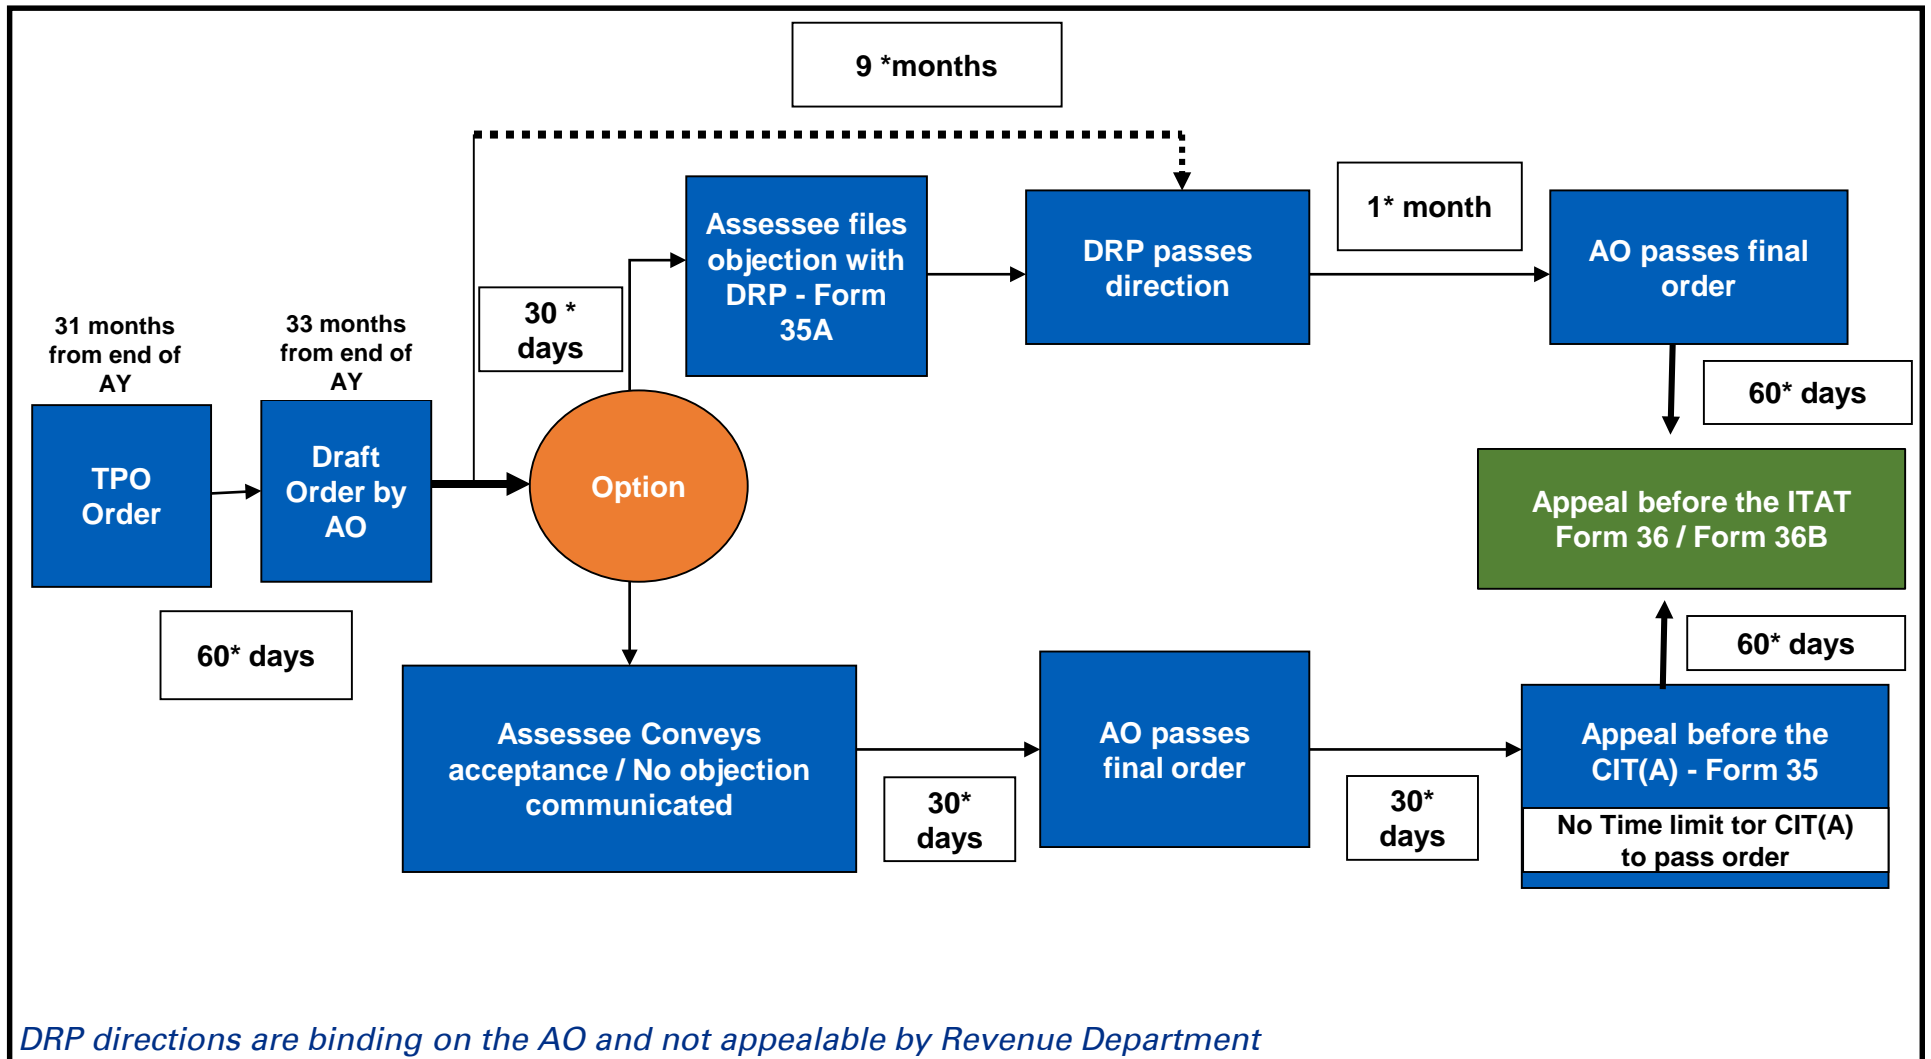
9 *months

31 months from end of AY

TPO Order

33 months from end of AY

Draft Order by AO

60* days

30 * days

Option

Assessee files objection with DRP - Form 35A

DRP passes direction

1* month

AO passes final order

60* days

Appeal before the ITAT Form 36 / Form 36B

Assessee Conveys acceptance / No objection communicated

30* days

AO passes final order

30* days

60* days

Appeal before the CIT(A) - Form 35

No Time limit tor CIT(A) to pass order

DRP directions are binding on the AO and not appealable by Revenue Department